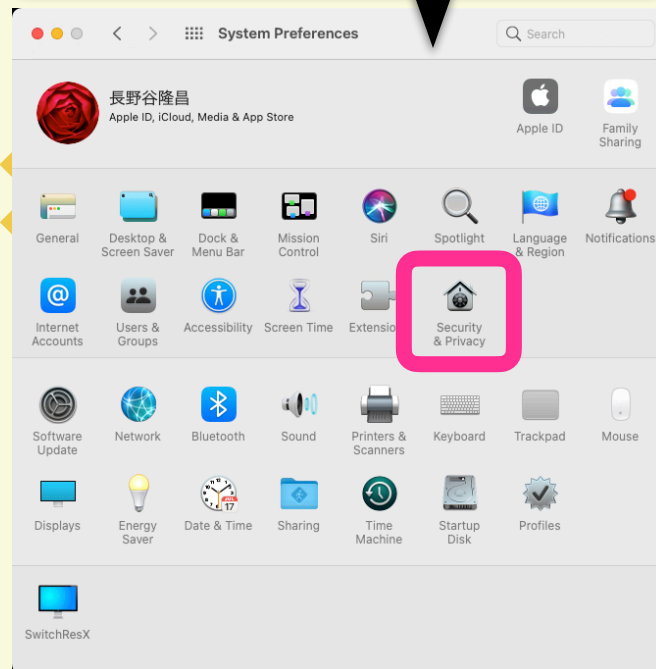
System Preferences

Search

長野谷隆昌
Apple ID, iCloud, Media & App Store

Apple ID

Family Sharing

General

Desktop & Screen Saver

Dock & Menu Bar

Mission Control

Siri

Spotlight

Language & Region

Notifications

Internet Accounts

Users & Groups

Accessibility

Screen Time

Extensions

Security & Privacy

Software Update

Network

Bluetooth

Sound

Printers & Scanners

Keyboard

Trackpad

Mouse

Displays

Energy Saver

Date & Time

Sharing

Time Machine

Startup Disk

Profiles

SwitchResX